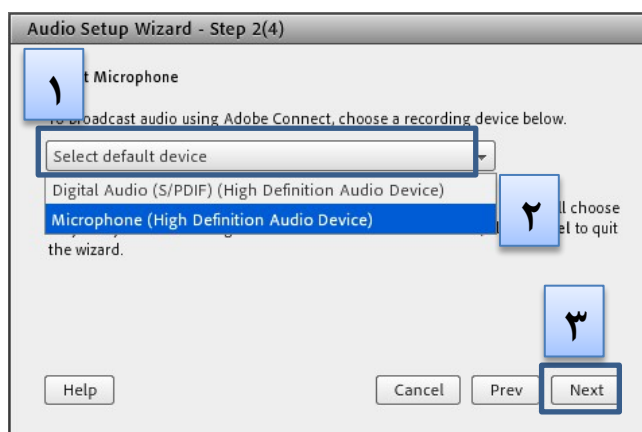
Audio Setup Wizard - Step 2(4)

١

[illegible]t Microphone

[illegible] broadcast audio using Adobe Connect, choose a recording device below.

Select default device

Digital Audio (S/PDIF) (High Definition Audio Device)

Microphone (High Definition Audio Device)

٢

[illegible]ll choose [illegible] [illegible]el to quit the wizard.

٣

Help

Cancel

Prev

Next